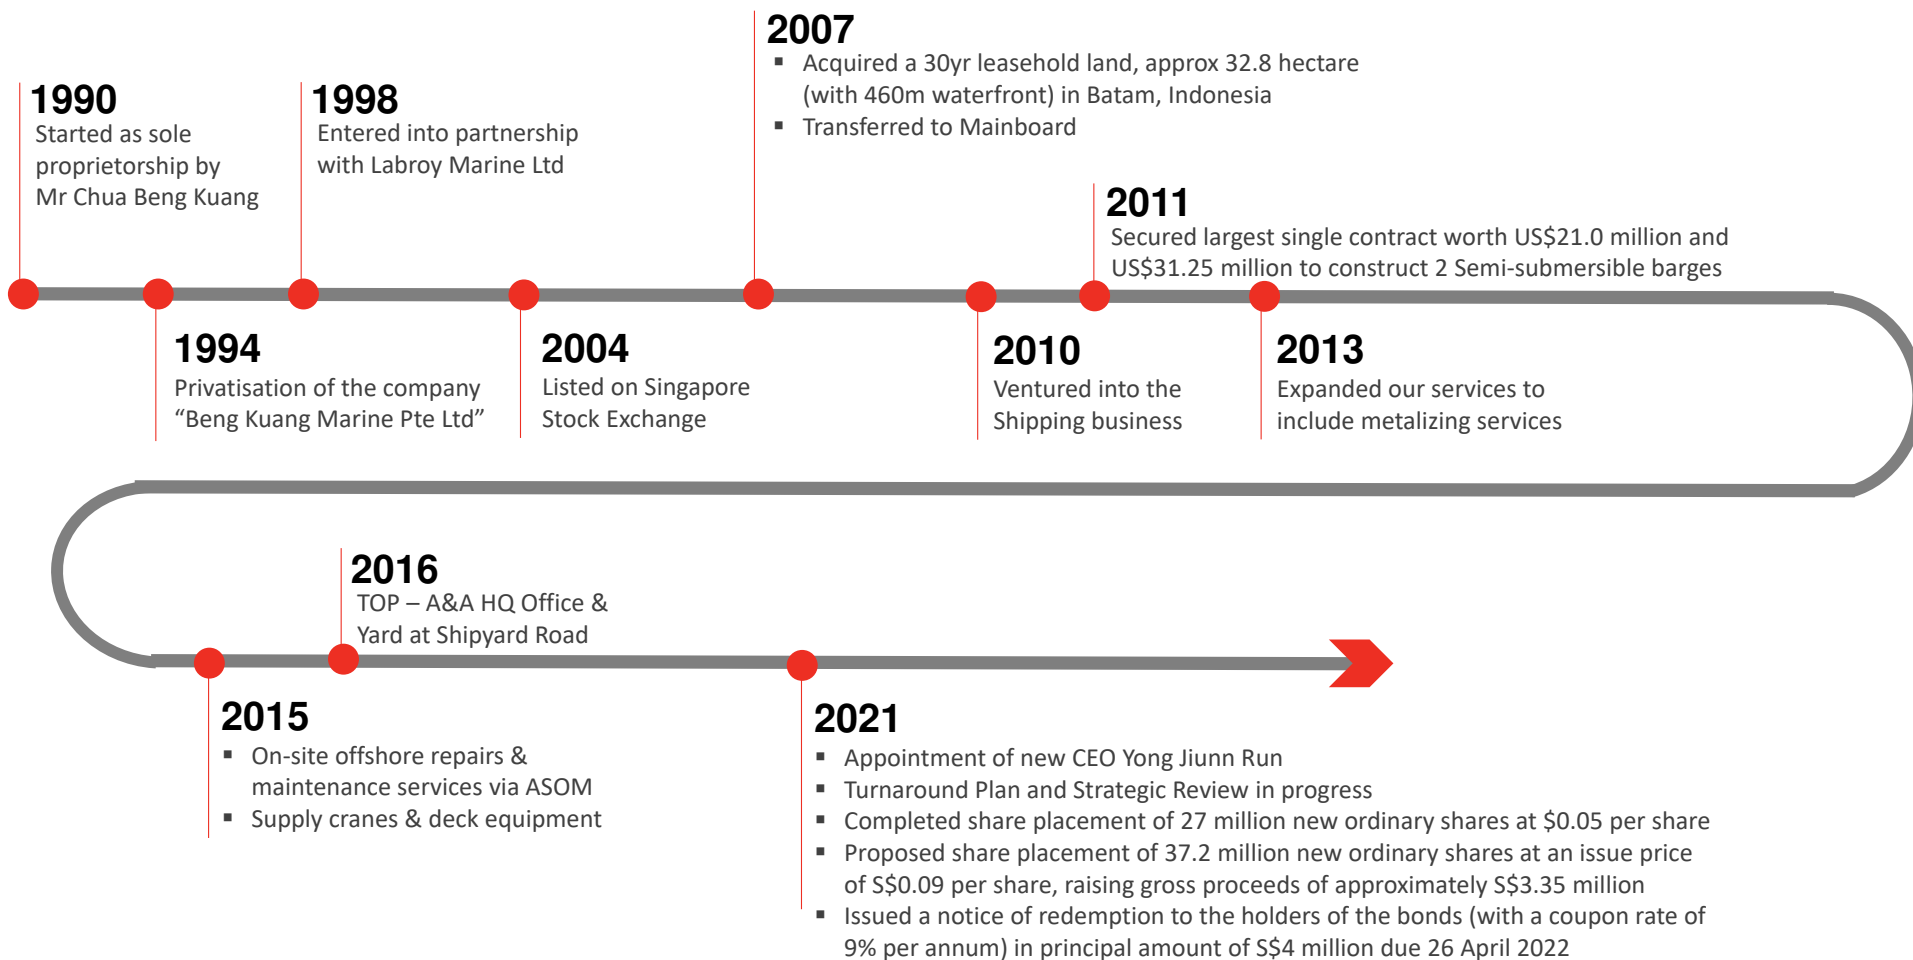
1990
Started as sole proprietorship by Mr Chua Beng Kuang

1998
Entered into partnership with Labroy Marine Ltd

2007
▪ Acquired a 30yr leasehold land, approx 32.8 hectare (with 460m waterfront) in Batam, Indonesia
▪ Transferred to Mainboard

2011
Secured largest single contract worth US$21.0 million and US$31.25 million to construct 2 Semi-submersible barges

1994
Privatisation of the company "Beng Kuang Marine Pte Ltd"

2004
Listed on Singapore Stock Exchange

2010
Ventured into the Shipping business

2013
Expanded our services to include metalizing services

2016
TOP – A&A HQ Office & Yard at Shipyard Road

2015
▪ On-site offshore repairs & maintenance services via ASOM
▪ Supply cranes & deck equipment

2021
▪ Appointment of new CEO Yong Jiunn Run
▪ Turnaround Plan and Strategic Review in progress
▪ Completed share placement of 27 million new ordinary shares at $0.05 per share
▪ Proposed share placement of 37.2 million new ordinary shares at an issue price of S$0.09 per share, raising gross proceeds of approximately S$3.35 million
▪ Issued a notice of redemption to the holders of the bonds (with a coupon rate of 9% per annum) in principal amount of S$4 million due 26 April 2022